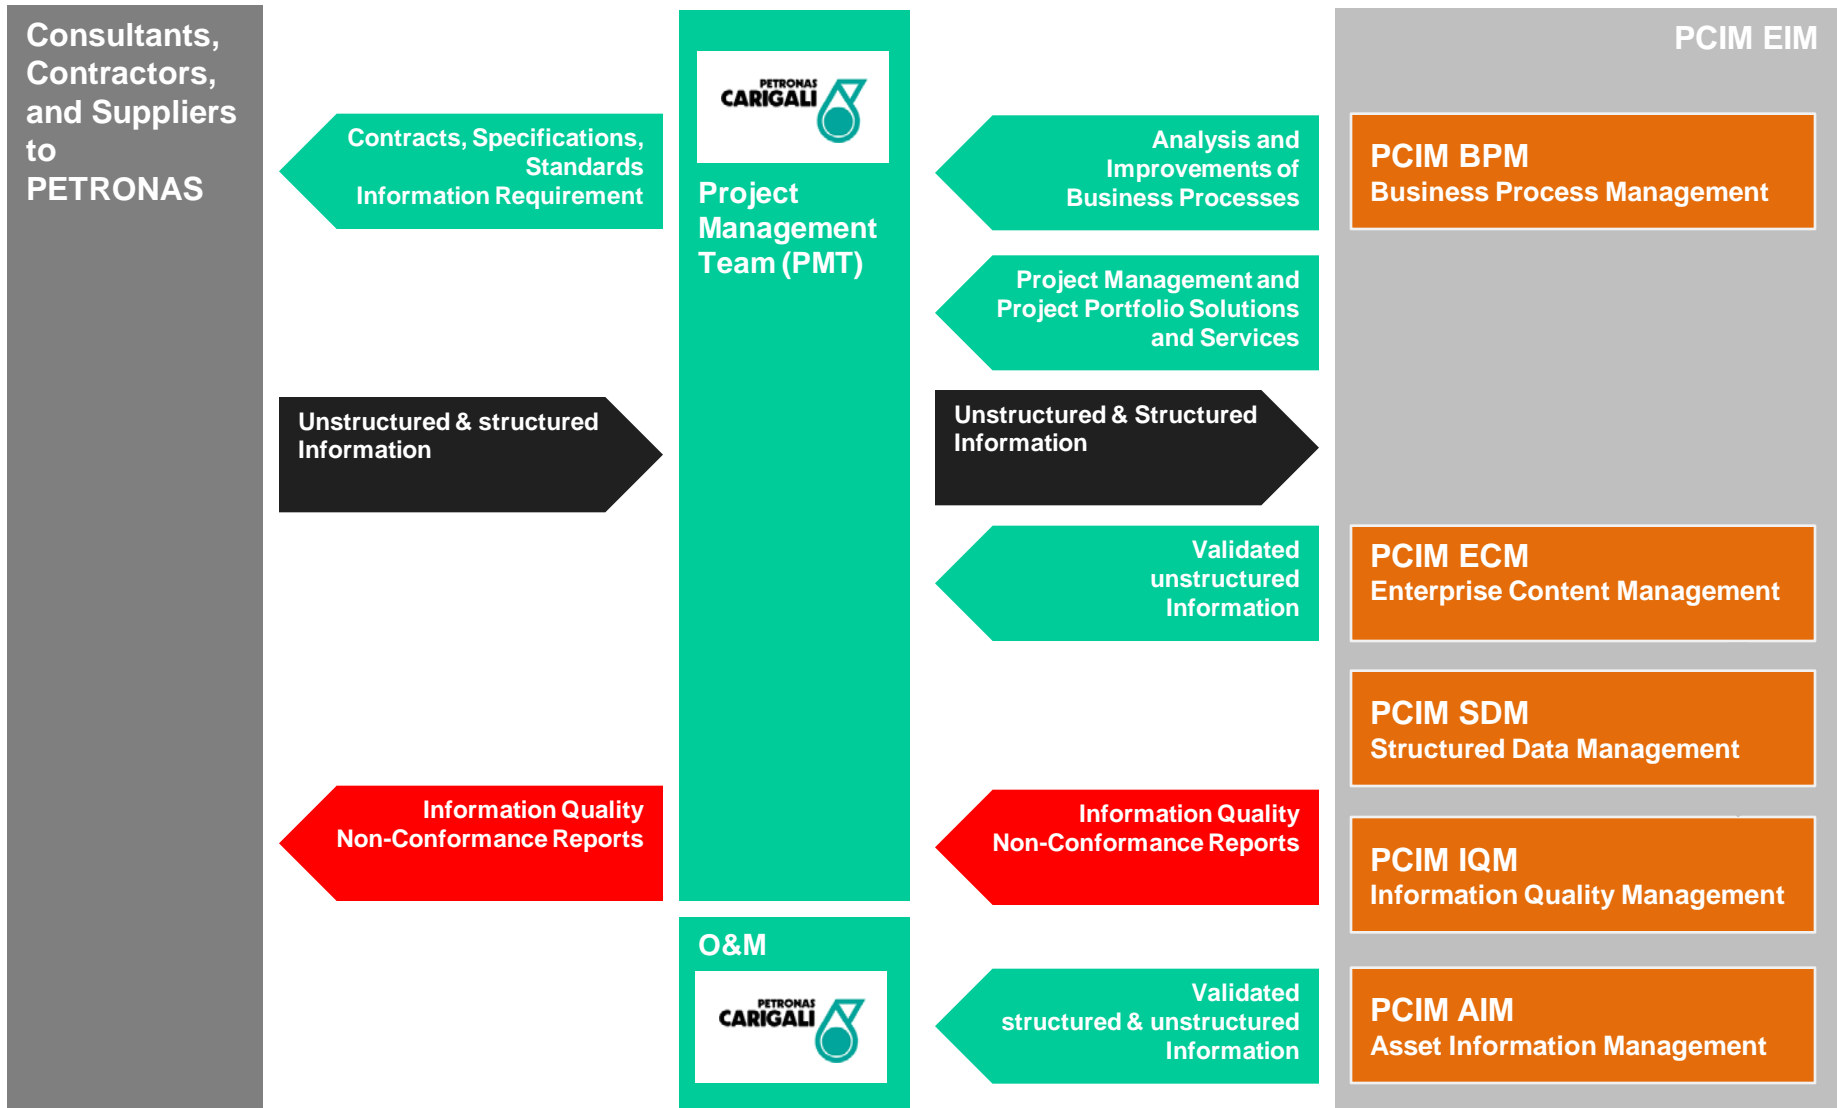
Consultants, Contractors, and Suppliers to PETRONAS

Contracts, Specifications, Standards Information Requirement

Unstructured & structured Information

Information Quality Non-Conformance Reports

PETRONAS CARIGALI

Project Management Team (PMT)

O&M

PETRONAS CARIGALI

Analysis and Improvements of Business Processes

Project Management and Project Portfolio Solutions and Services

Unstructured & Structured Information

Validated unstructured Information

Information Quality Non-Conformance Reports

Validated structured & unstructured Information

PCIM EIM

PCIM BPM
Business Process Management

PCIM ECM
Enterprise Content Management

PCIM SDM
Structured Data Management

PCIM IQM
Information Quality Management

PCIM AIM
Asset Information Management